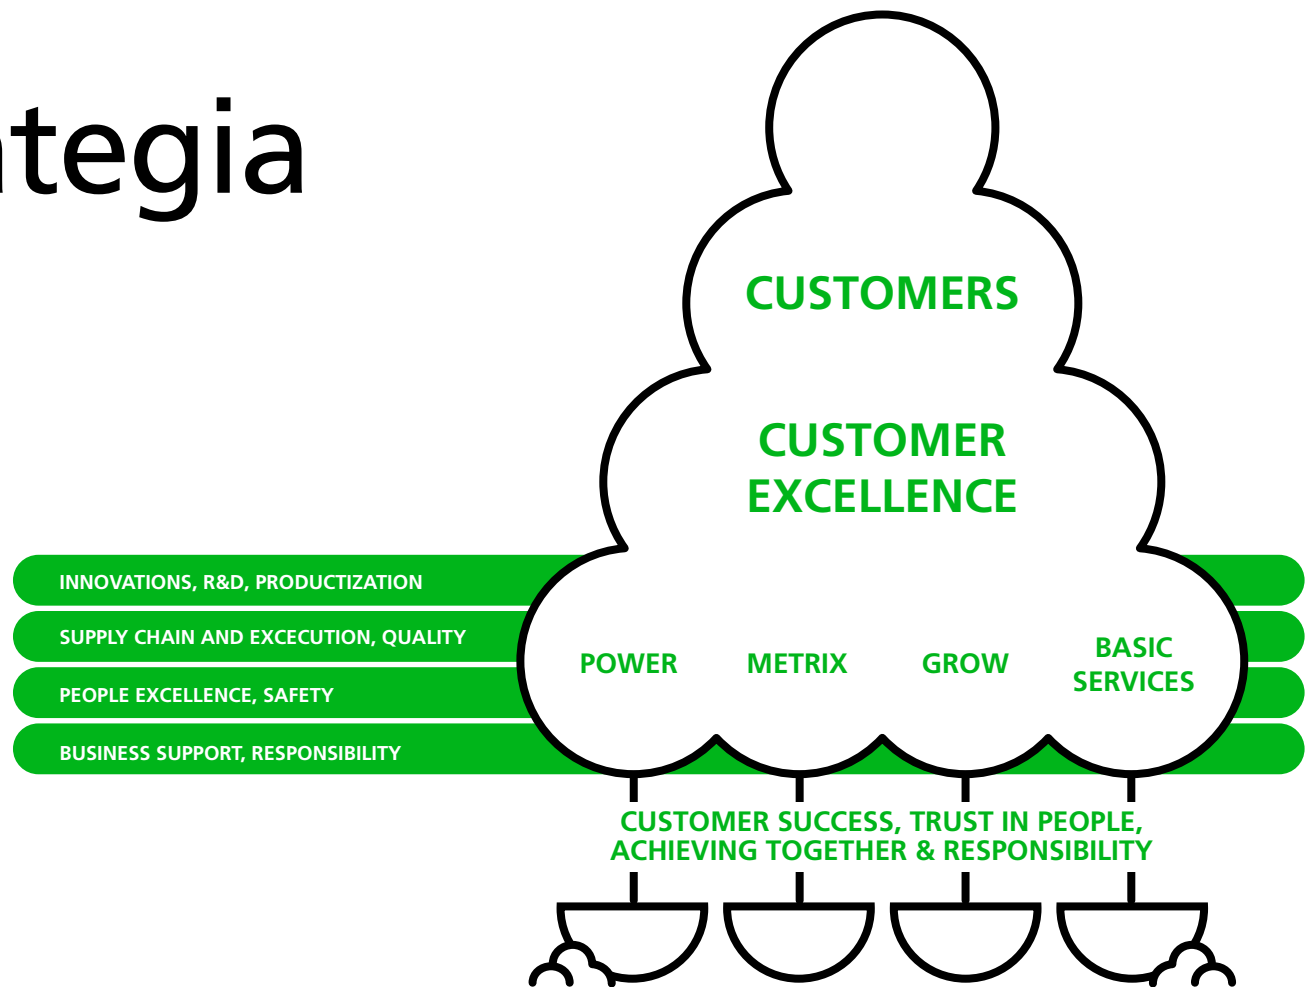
tegia

CUSTOMERS

CUSTOMER EXCELLENCE

INNOVATIONS, R&D, PRODUCTIZATION

SUPPLY CHAIN AND EXCECUTION, QUALITY

PEOPLE EXCELLENCE, SAFETY

BUSINESS SUPPORT, RESPONSIBILITY

POWER

METRIX

GROW

BASIC SERVICES

CUSTOMER SUCCESS, TRUST IN PEOPLE, ACHIEVING TOGETHER & RESPONSIBILITY